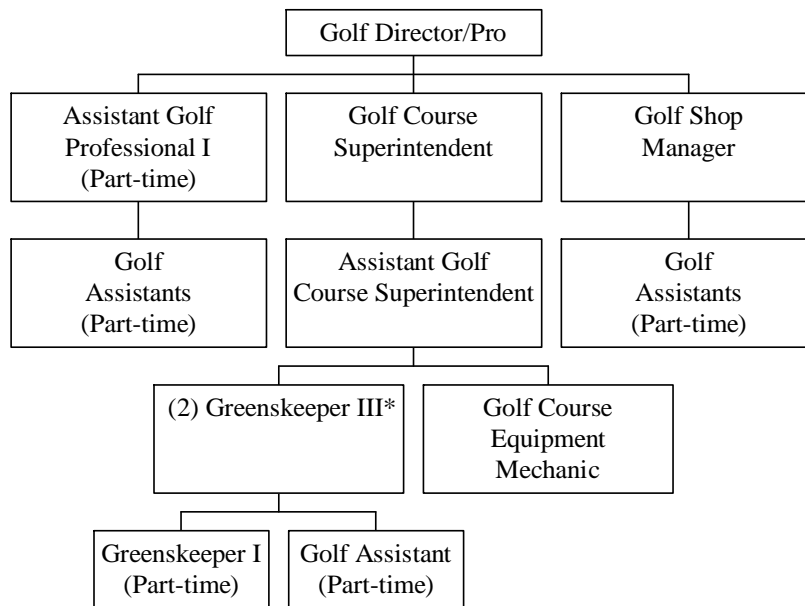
Golf Director/Pro

Assistant Golf Professional I (Part-time)

Golf Course Superintendent

Golf Shop Manager

Golf Assistants (Part-time)

Assistant Golf Course Superintendent

Golf Assistants (Part-time)

(2) Greenskeeper III*

Golf Course Equipment Mechanic

Greenskeeper I (Part-time)

Golf Assistant (Part-time)